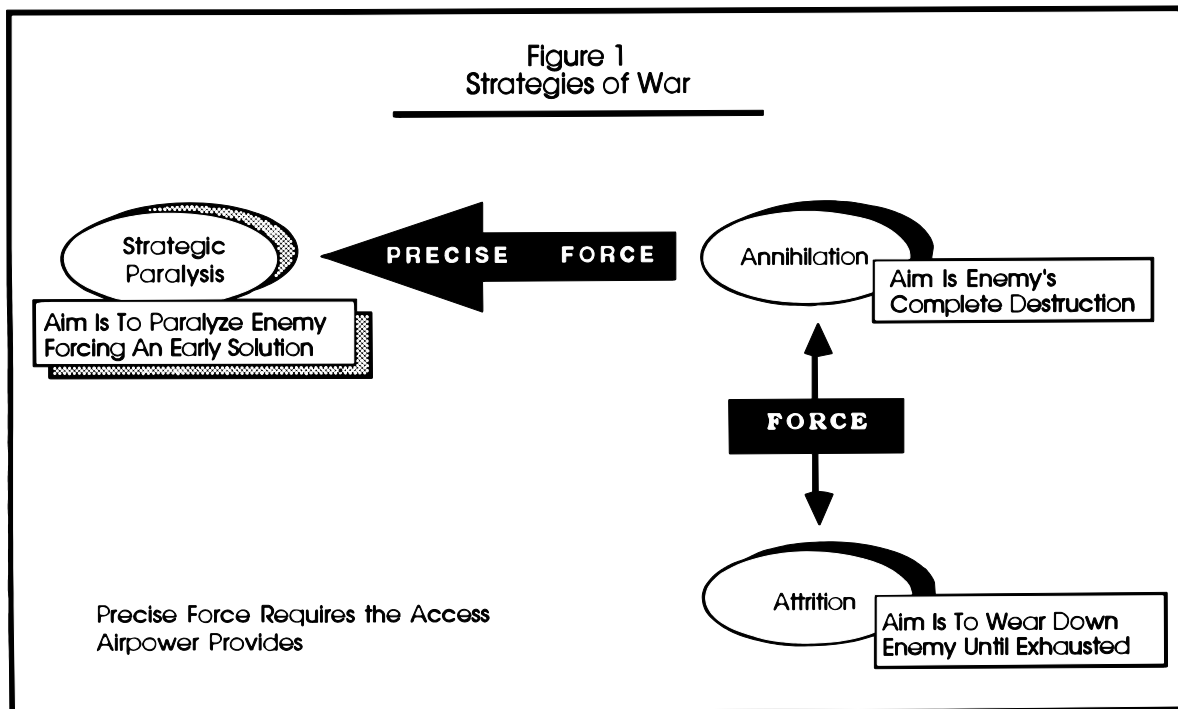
Figure 1
Strategies of War

Strategic Paralysis

Aim Is To Paralyze Enemy Forcing An Early Solution

PRECISE FORCE

Annihilation

Aim Is Enemy's Complete Destruction

FORCE

Attrition

Aim Is To Wear Down Enemy Until Exhausted

Precise Force Requires the Access Airpower Provides